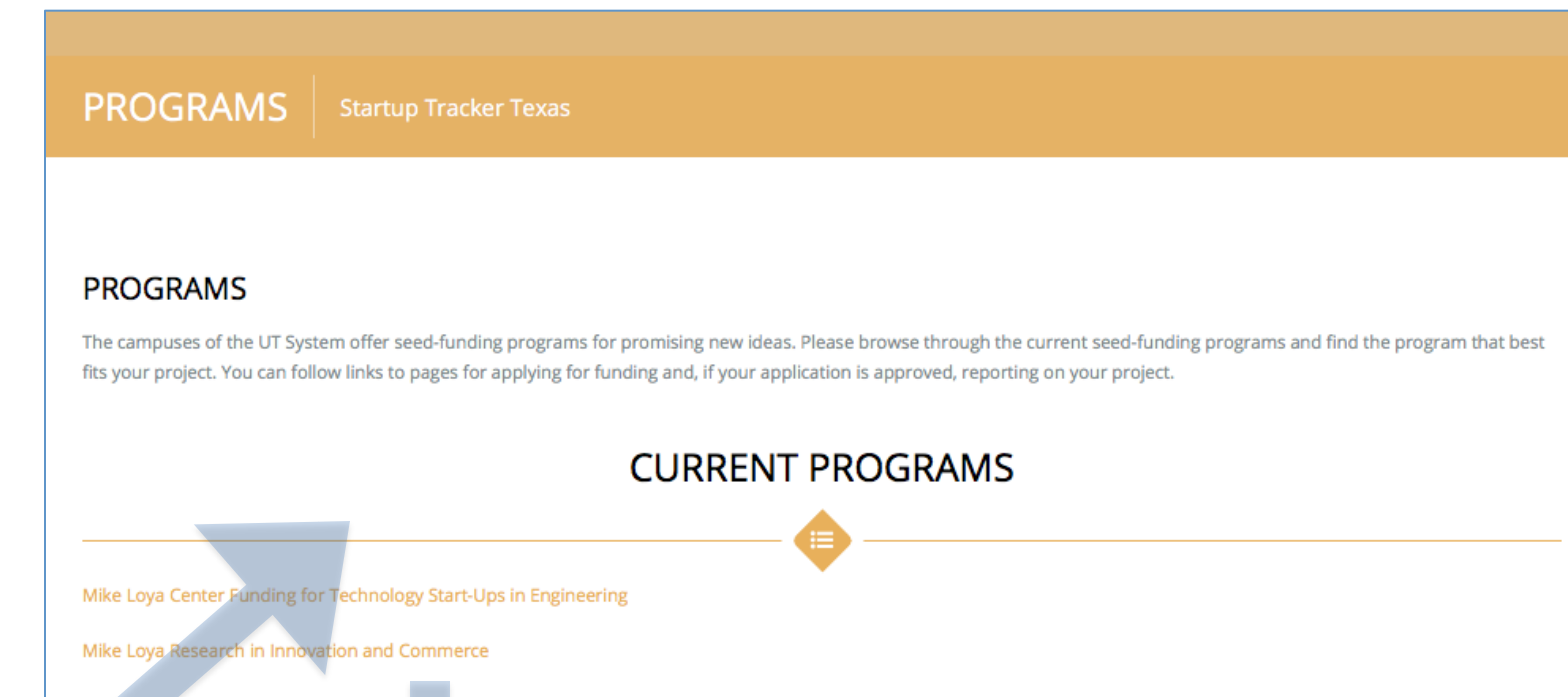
PROGRAMS | Startup Tracker Texas

PROGRAMS

The campuses of the UT System offer seed-funding programs for promising new ideas. Please browse through the current seed-funding programs and find the program that best fits your project. You can follow links to pages for applying for funding and, if your application is approved, reporting on your project.

CURRENT PROGRAMS

Mike Loya Center Funding for Technology Start-Ups in Engineering

Mike Loya Research in Innovation and Commerce